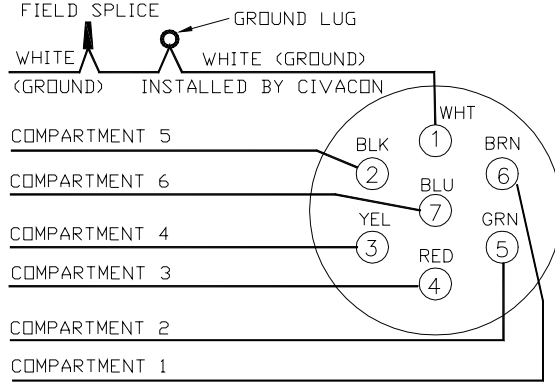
FIELD SPLICE
GROUND LUG
WHITE
(GROUND)
WHITE (GROUND)
INSTALLED BY CIVACON
WHT
1
COMPARTMENT 5
BLK
2
BRN
6
COMPARTMENT 6
BLU
7
COMPARTMENT 4
YEL
3
GRN
5
COMPARTMENT 3
RED
4
COMPARTMENT 2
COMPARTMENT 1